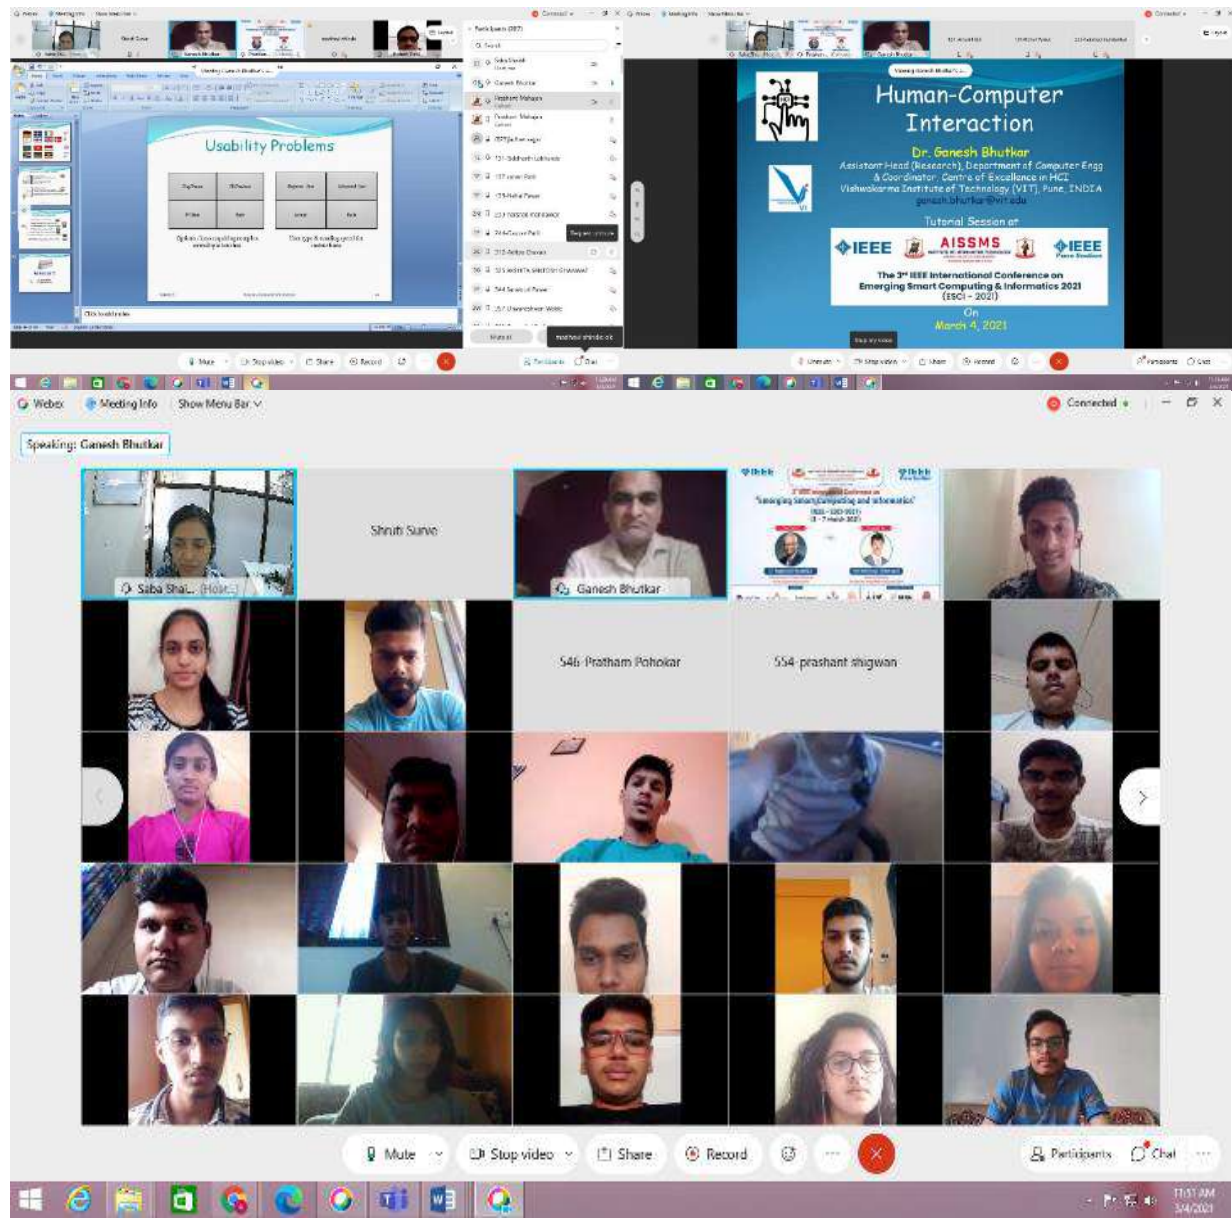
Usability Problems

Human-Computer Interaction

Dr. Ganesh Bhutkar
Assistant Head (Research), Department of Computer Engg
& Coordinator, Centre of Excellence in HCI
Vishwakarma Institute of Technology (VIT), Pune, INDIA
ganesh.bhutkar@vit.edu

Tutorial Session at

IEEE AISSMS IEEE

The 3rd IEEE International Conference on
Emerging Smart Computing & Informatics 2021
(ESCI - 2021)
On
March 4, 2021

Participants (87)

Webex Meeting Info Show Menu Bar

Connected

Speaking: Ganesh Bhutkar

Saba Shai... (Host)
Shruti Surve
Ganesh Bhutkar
546-Pratham Pohokar
554-prashant shigwan

Mute Stop video Share Record Participants Chat

11:51 AM
3/4/2021